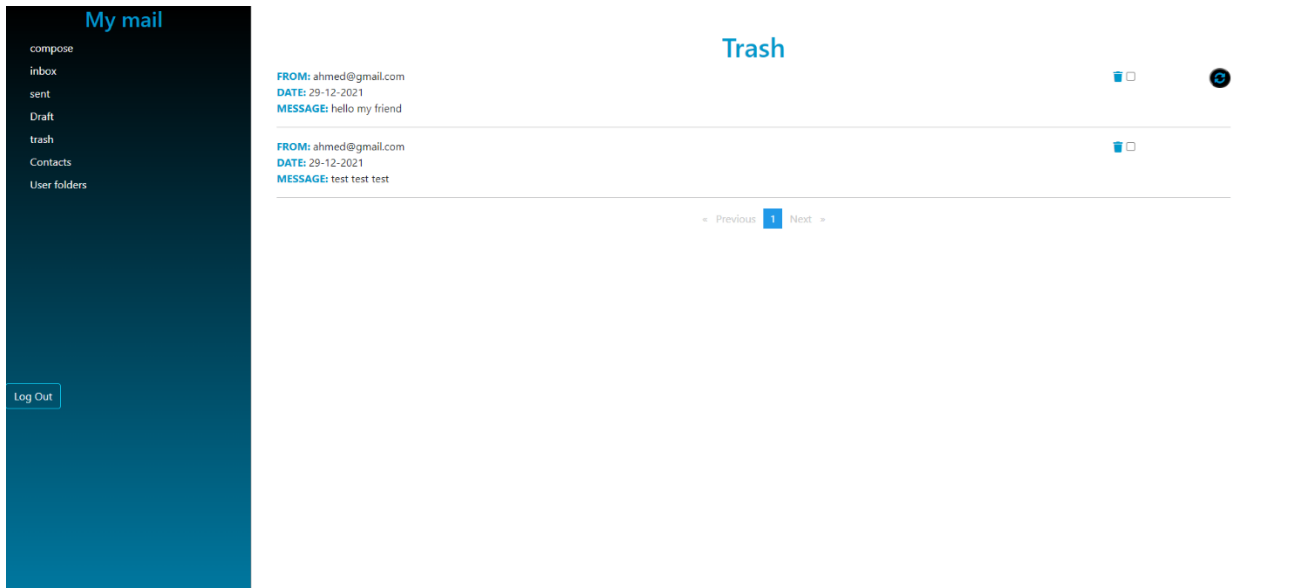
My mail

compose
inbox
sent
Draft
trash
Contacts
User folders

Log Out

Trash

FROM: ahmed@gmail.com
DATE: 29-12-2021
MESSAGE: hello my friend

FROM: ahmed@gmail.com
DATE: 29-12-2021
MESSAGE: test test test

« Previous 1 Next »